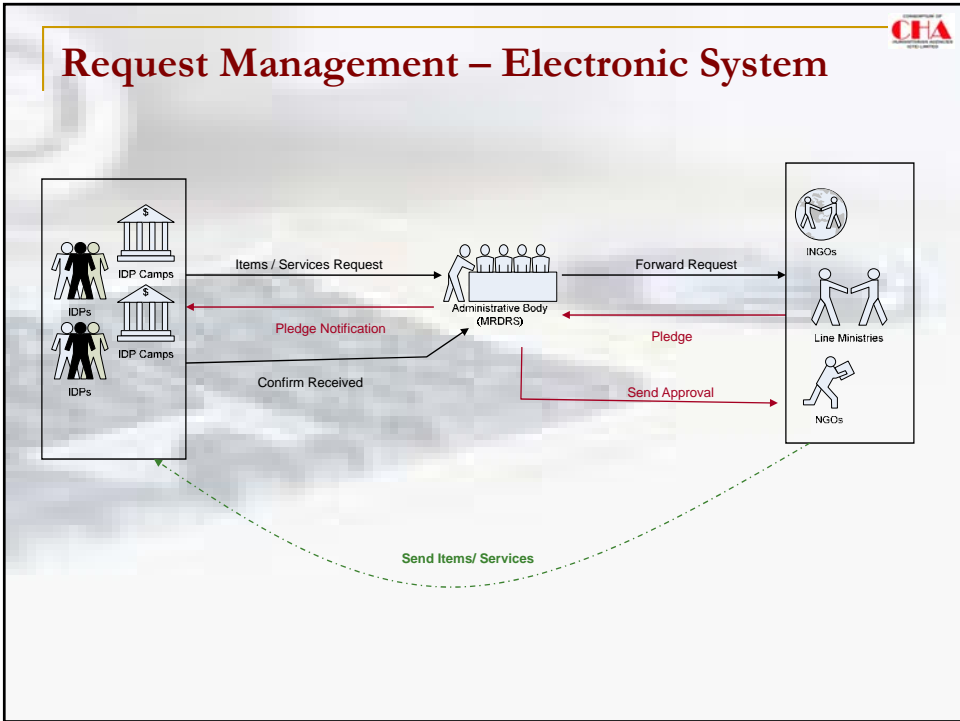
CHA

Request Management – Electronic System

IDP Camps

IDPs

IDP Camps

IDPs

Items / Services Request

Pledge Notification

Confirm Received

Administrative Body (MRDRS)

Forward Request

Pledge

Send Approval

INGOs

Line Ministries

NGOs

Send Items/ Services